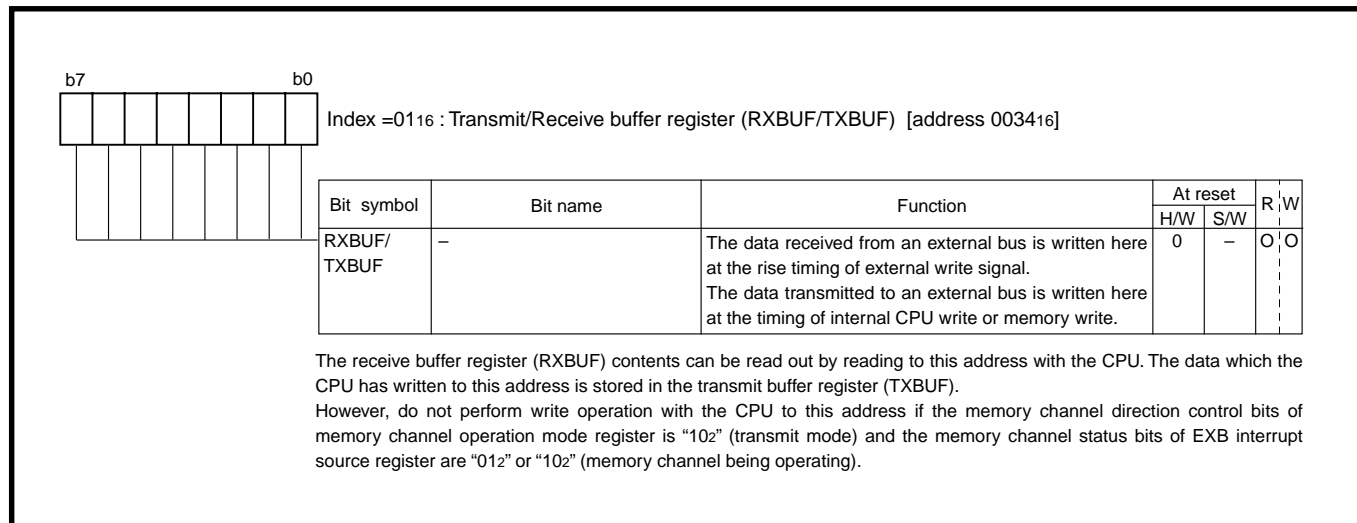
b7 b0

Index =$01_{16}$ : Transmit/Receive buffer register (RXBUF/TXBUF) [address $0034_{16}$]

| Bit symbol | Bit name | Function | At reset H/W | At reset S/W | R | W |
|---|---|---|---|---|---|---|
| RXBUF/ TXBUF | – | The data received from an external bus is written here at the rise timing of external write signal. The data transmitted to an external bus is written here at the timing of internal CPU write or memory write. | 0 | – | O | O |

The receive buffer register (RXBUF) contents can be read out by reading to this address with the CPU. The data which the CPU has written to this address is stored in the transmit buffer register (TXBUF).
However, do not perform write operation with the CPU to this address if the memory channel direction control bits of memory channel operation mode register is "$10_2$" (transmit mode) and the memory channel status bits of EXB interrupt source register are "$01_2$" or "$10_2$" (memory channel being operating).